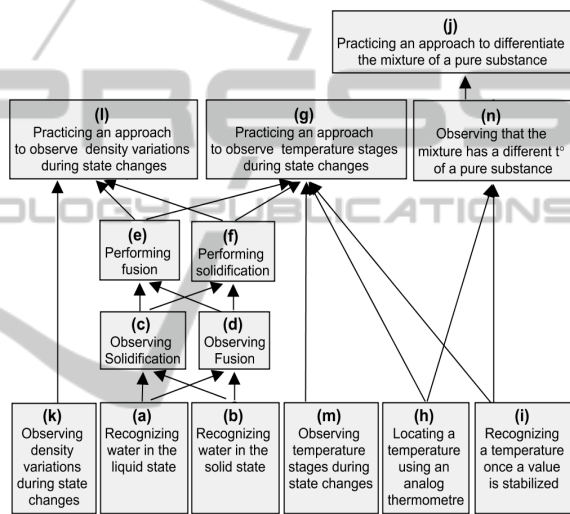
(j)
Practicing an approach to differentiate the mixture of a pure substance

(l)
Practicing an approach to observe density variations during state changes

(g)
Practicing an approach to observe temperature stages during state changes

(n)
Observing that the mixture has a different t° of a pure substance

(e)
Performing fusion

(f)
Performing solidification

(c)
Observing Solidification

(d)
Observing Fusion

(k)
Observing density variations during state changes

(a)
Recognizing water in the liquid state

(b)
Recognizing water in the solid state

(m)
Observing temperature stages during state changes

(h)
Locating a temperature using an analog thermometre

(i)
Recognizing a temperature once a value is stabilized

PRESS
SCIENCE AND TECHNOLOGY PUBLICATIONS